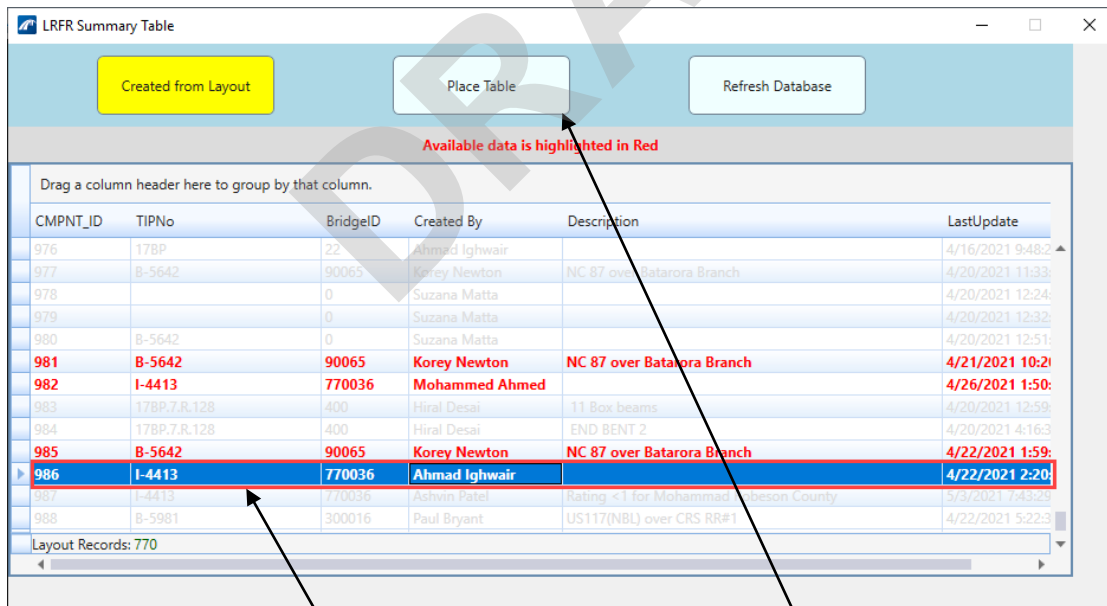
LRFR Summary Table

Created from Layout

Place Table

Refresh Database

Available data is highlighted in Red

Drag a column header here to group by that column.

| CMPNT_ID | TIPNo | BridgeID | Created By | Description | LastUpdate |
|---|---|---|---|---|---|
| 976 | 17BP | 22 | Ahmad Ighwair | | 4/16/2021 9:48:2 |
| 977 | B-5642 | 90065 | Korey Newton | NC 87 over Batarora Branch | 4/20/2021 11:33 |
| 978 | | 0 | Suzana Matta | | 4/20/2021 12:24 |
| 979 | | 0 | Suzana Matta | | 4/20/2021 12:32 |
| 980 | B-5642 | 0 | Suzana Matta | | 4/20/2021 12:51 |
| 981 | B-5642 | 90065 | Korey Newton | NC 87 over Batarora Branch | 4/21/2021 10:2 |
| 982 | I-4413 | 770036 | Mohammed Ahmed | | 4/26/2021 1:50 |
| 983 | 17BP.7.R.128 | 400 | Hiral Desai | 11 Box beams | 4/20/2021 12:59 |
| 984 | 17BP.7.R.128 | 400 | Hiral Desai | END BENT 2 | 4/20/2021 4:16:3 |
| 985 | B-5642 | 90065 | Korey Newton | NC 87 over Batarora Branch | 4/22/2021 1:59 |
| 986 | I-4413 | 770036 | Ahmad Ighwair | | 4/22/2021 2:20 |
| 987 | I-4413 | 770036 | Ashvin Patel | Rating <1 for Mohammad Robeson County | 5/3/2021 7:43:29 |
| 988 | B-5981 | 300016 | Paul Bryant | US117(NBL) over CRS RR#1 | 4/22/2021 5:22:3 |

Layout Records: 770